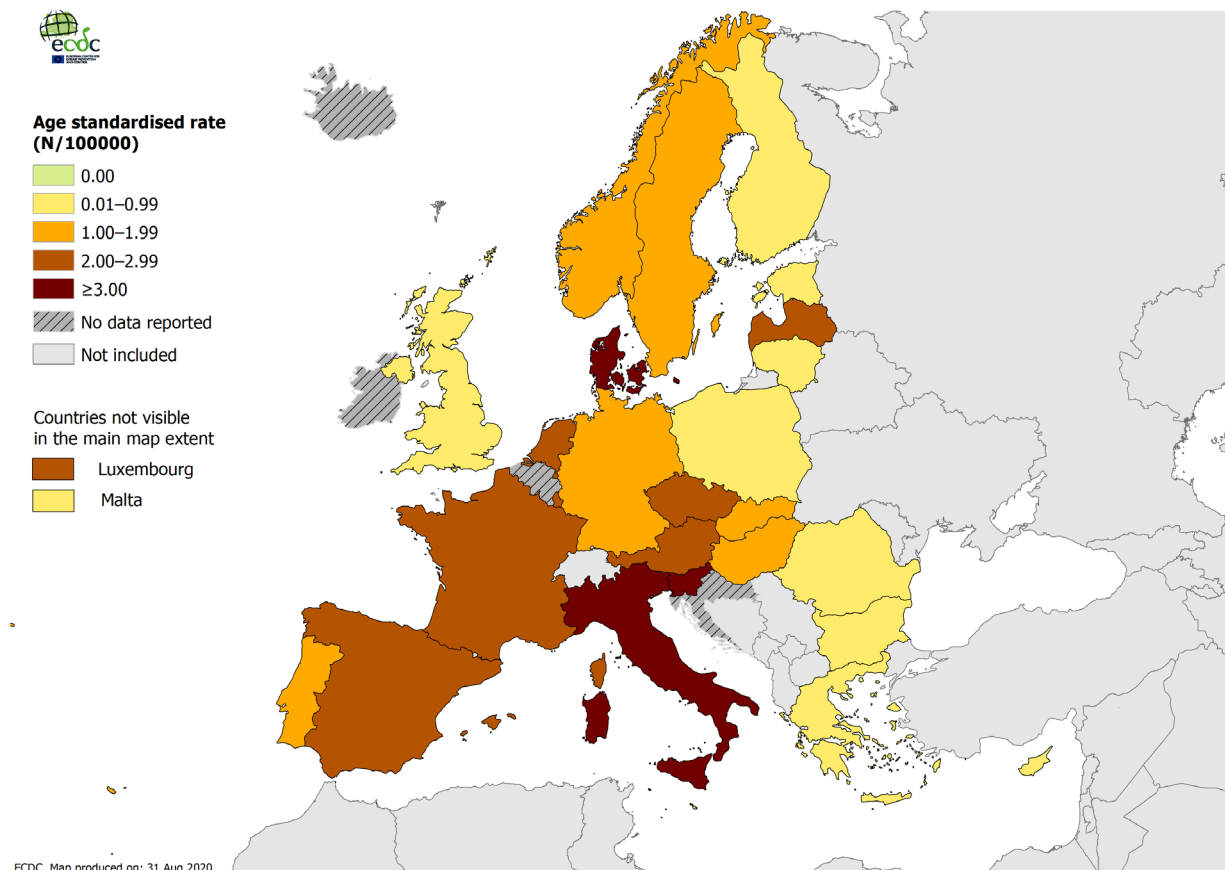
ecdc

Age standardised rate (N/100000)

0.00

0.01–0.99

1.00–1.99

2.00–2.99

≥3.00

No data reported

Not included

Countries not visible in the main map extent

Luxembourg

Malta

ECDC. Map produced on: 31 Aug 2020